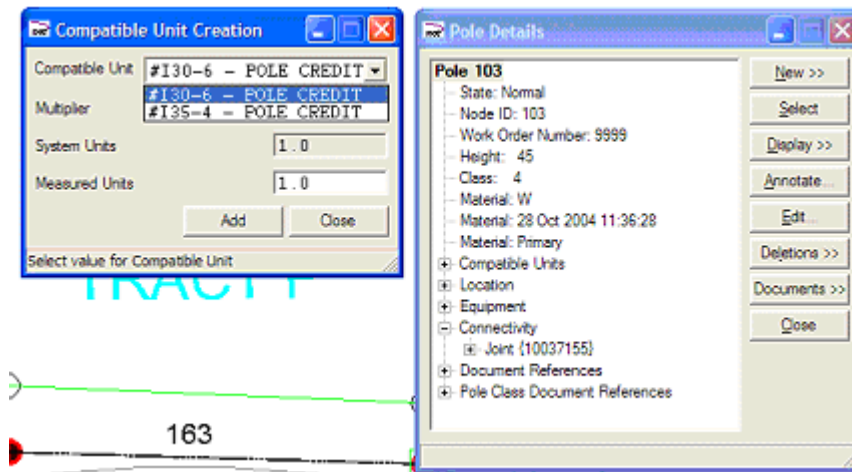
Compatible Unit Creation

Compatible Unit #I30-6 - POLE CREDIT

#I30-6 - POLE CREDIT
#I35-4 - POLE CREDIT

Multiplier

System Units 1.0

Measured Units 1.0

Add Close

Select value for Compatible Unit

TRACT

163

Pole Details

Pole 103
State: Normal
Node ID: 103
Work Order Number: 9999
Height: 45
Class: 4
Material: W
Material: 28 Oct 2004 11:36:28
Material: Primary
Compatible Units
Location
Equipment
Connectivity
Joint {10037155}
Document References
Pole Class Document References

New >>
Select
Display >>
Annotate...
Edit...
Deletions >>
Documents >>
Close